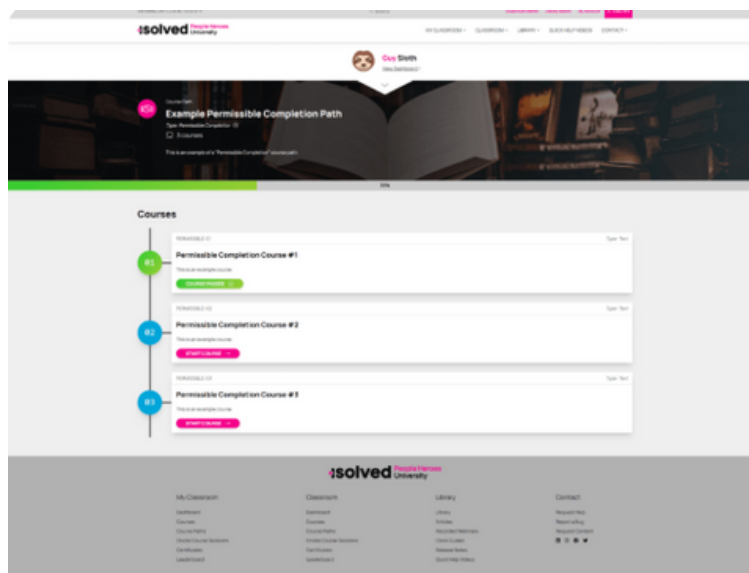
isolved People Heroes University

MY CLASSROOM · CLASSROOM · LIBRARY · QUICK HELP VIDEOS · CONTACT ·

Gus Sloth
View Dashboard

Course Path
Example Permissible Completion Path
Type: Permissible Completion
3 courses

This is an example of a "Permissible Completion" course path.

33%

Courses

PERMISSIBLE 1/3
Type: Text
#1
Permissible Completion Course #1
This is an example course.
COURSE PASSED

PERMISSIBLE 1/3
Type: Text
#2
Permissible Completion Course #2
This is an example course.
START COURSE

PERMISSIBLE 1/3
Type: Text
#3
Permissible Completion Course #3
This is an example course.
START COURSE

isolved People Heroes University

My Classroom
Dashboard
Courses
Course Paths
Onsite Course Sessions
Certificates
Leaderboard

Classroom
Dashboard
Courses
Course Paths
Onsite Course Sessions
Certificates
Leaderboard

Library
Library
Articles
Recorded Webinars
Quick Guides
Release Notes
Quick Help Videos

Contact
Request Help
Report a Bug
Request Content